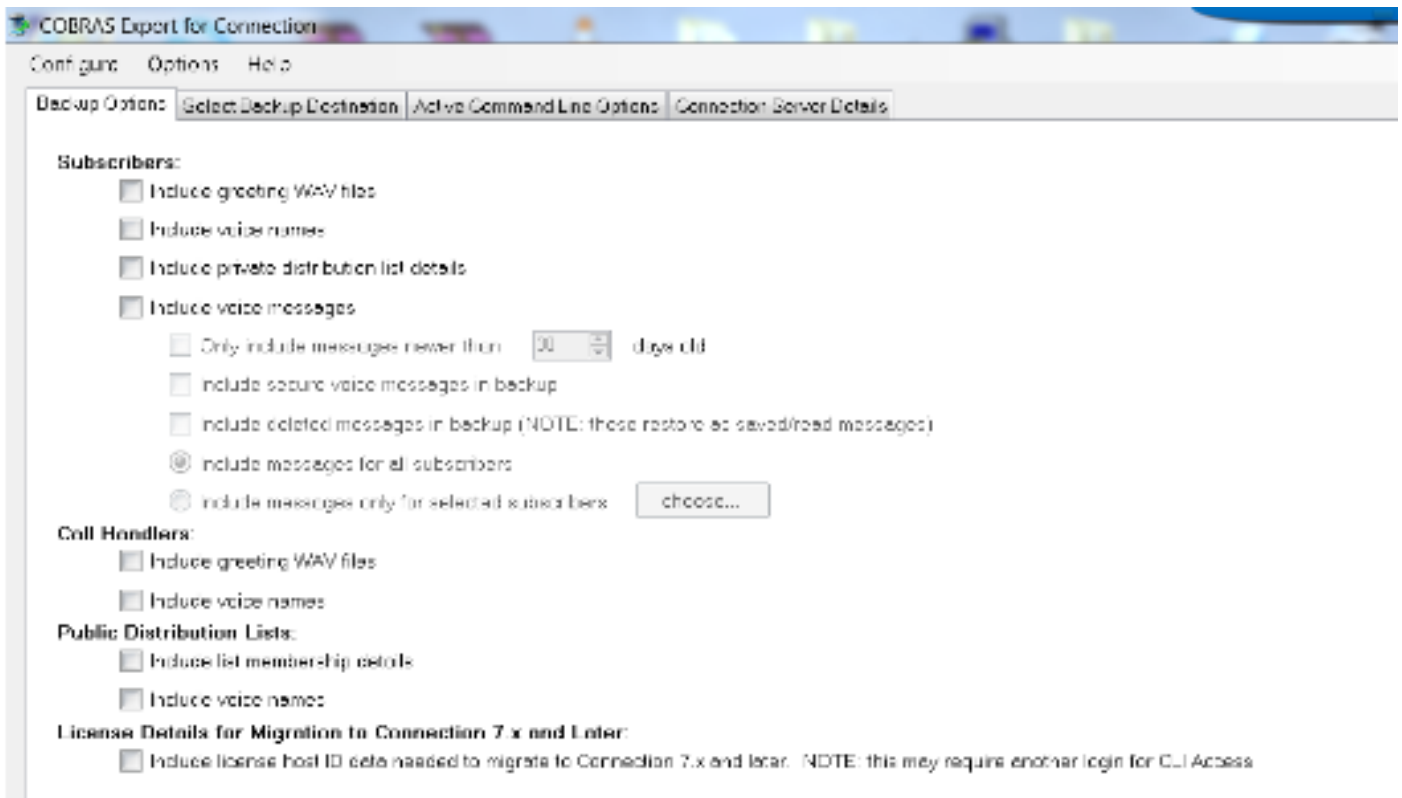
COBRAS Export for Connection

Configure Options Help

Backup Options | Select Backup Destination | Active Command Line Options | Connection Server Details

Subscribers:

Include greeting WAV files

Include voice names

Include private distribution list details

Include voice messages

Only include messages newer than 30 days old

include secure voice messages in backup

include deleted messages in backup (NOTE: these restore as saved/read messages)

include messages for all subscribers

include messages only for selected subscribers choose...

Call Handlers:

Include greeting WAV files

Include voice names

Public Distribution Lists:

Include list membership details

Include voice names

License Details for Migration to Connection 7.x and Later:

Include license host ID data needed to migrate to Connection 7.x and later. NOTE: this may require another login for CLI Access